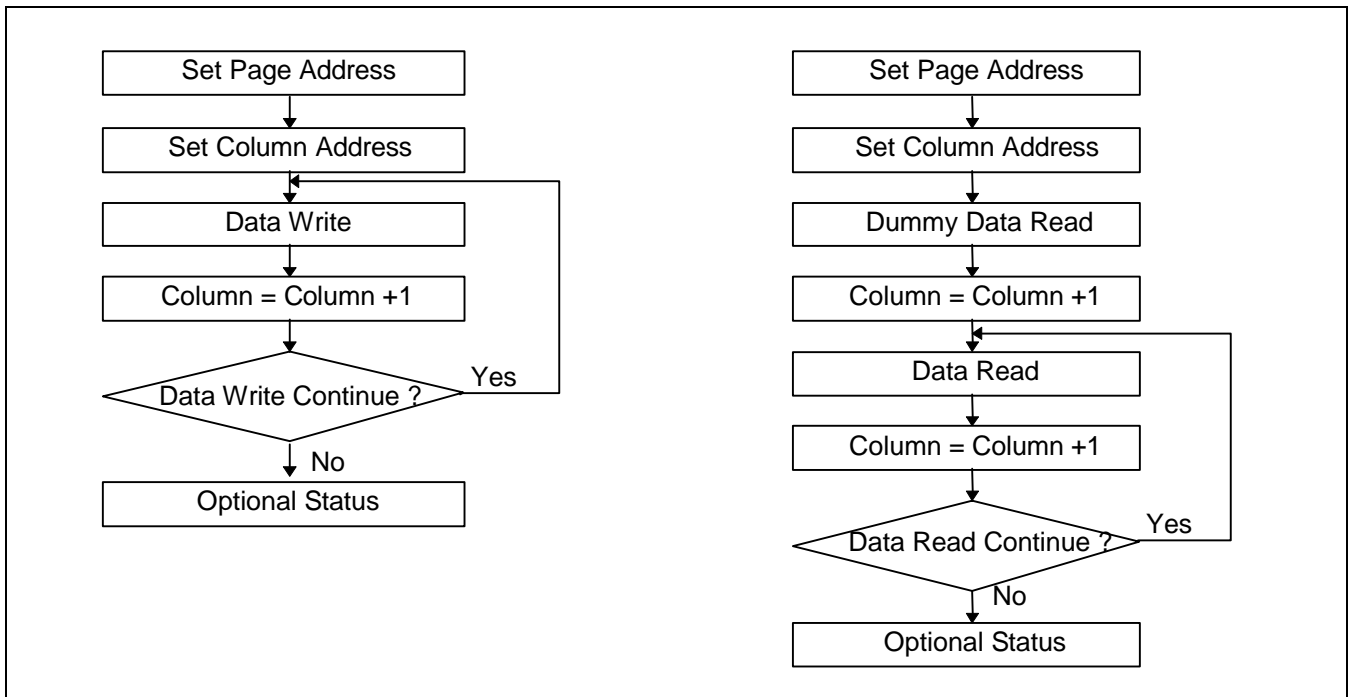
Set Page Address

Set Column Address

Data Write

Column = Column +1

Data Write Continue ?

Yes

No

Optional Status

Set Page Address

Set Column Address

Dummy Data Read

Column = Column +1

Data Read

Column = Column +1

Data Read Continue ?

Yes

No

Optional Status